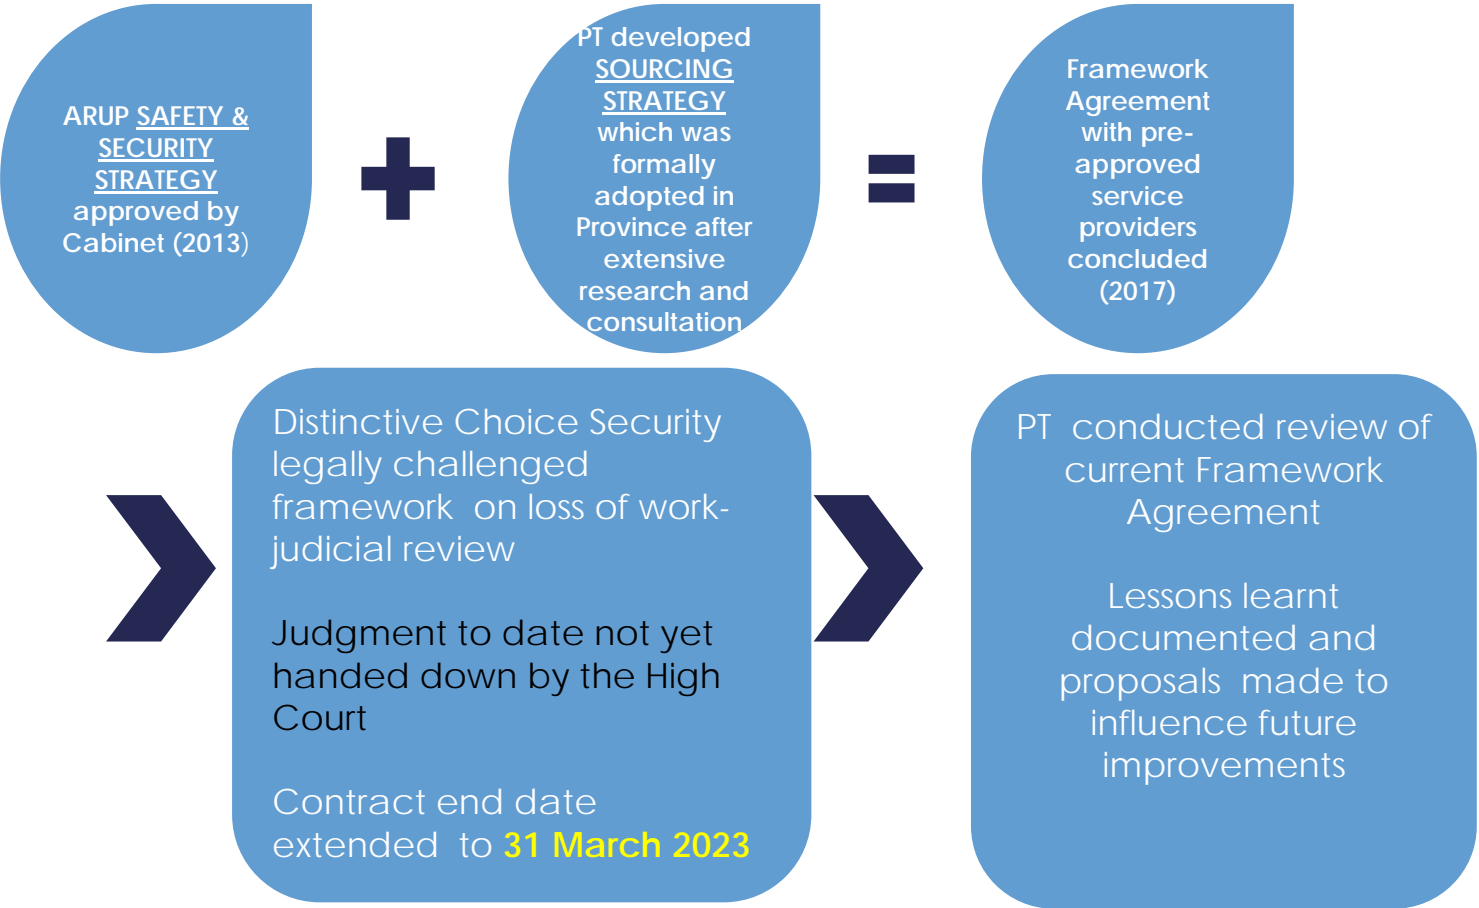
ARUP SAFETY & SECURITY STRATEGY approved by Cabinet (2013)

PT developed SOURCING STRATEGY which was formally adopted in Province after extensive research and consultation

Framework Agreement with pre-approved service providers concluded (2017)

Distinctive Choice Security legally challenged framework on loss of work- judicial review

Judgment to date not yet handed down by the High Court

Contract end date extended to 31 March 2023

PT conducted review of current Framework Agreement

Lessons learnt documented and proposals made to influence future improvements